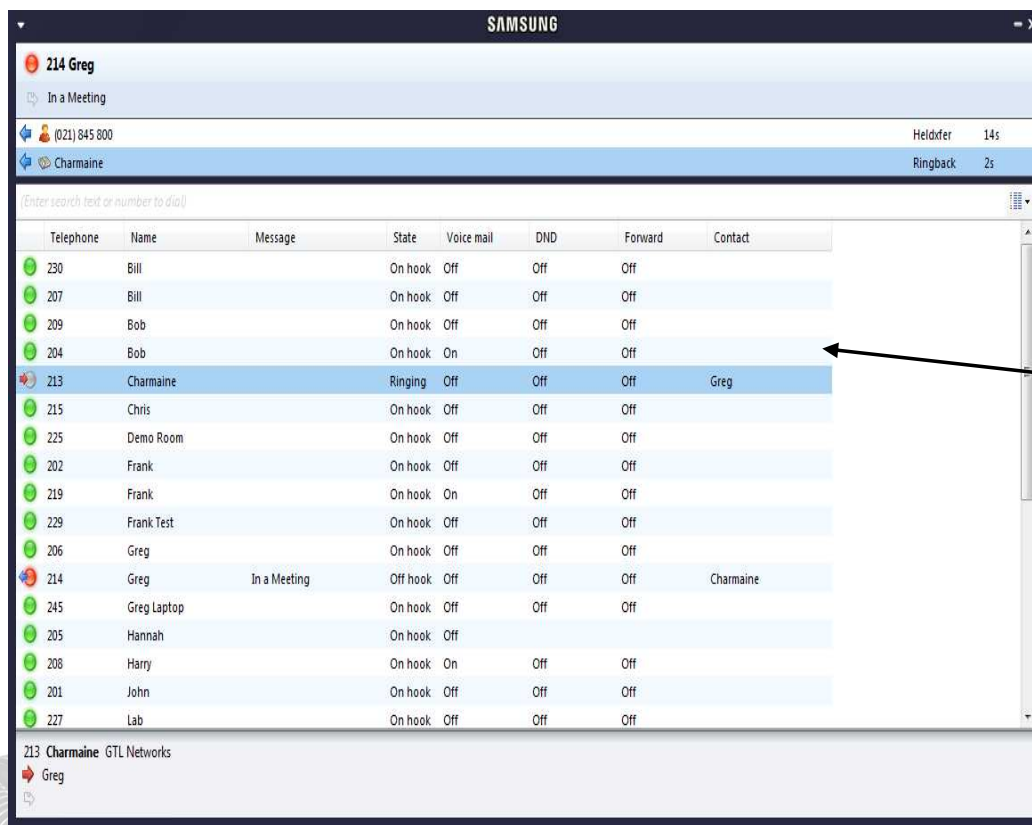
SAMSUNG

214 Greg

In a Meeting

(021) 845 800 Heldxfer 14s

Charmaine Ringback 2s

Enter search text or number to dial

| Telephone | Name | Message | State | Voice mail | DND | Forward | Contact |
|---|---|---|---|---|---|---|---|
| 230 | Bill | | On hook | Off | Off | Off | |
| 207 | Bill | | On hook | Off | Off | Off | |
| 209 | Bob | | On hook | Off | Off | Off | |
| 204 | Bob | | On hook | On | Off | Off | |
| 213 | Charmaine | | Ringing | Off | Off | Off | Greg |
| 215 | Chris | | On hook | Off | Off | Off | |
| 225 | Demo Room | | On hook | Off | Off | Off | |
| 202 | Frank | | On hook | Off | Off | Off | |
| 219 | Frank | | On hook | On | Off | Off | |
| 229 | Frank Test | | On hook | Off | Off | Off | |
| 206 | Greg | | On hook | Off | Off | Off | |
| 214 | Greg | In a Meeting | Off hook | Off | Off | Off | Charmaine |
| 245 | Greg Laptop | | On hook | Off | Off | Off | |
| 205 | Hannah | | On hook | Off | | | |
| 208 | Harry | | On hook | On | Off | Off | |
| 201 | John | | On hook | Off | Off | Off | |
| 227 | Lab | | On hook | Off | Off | Off | |

213 Charmaine GTL Networks

Greg